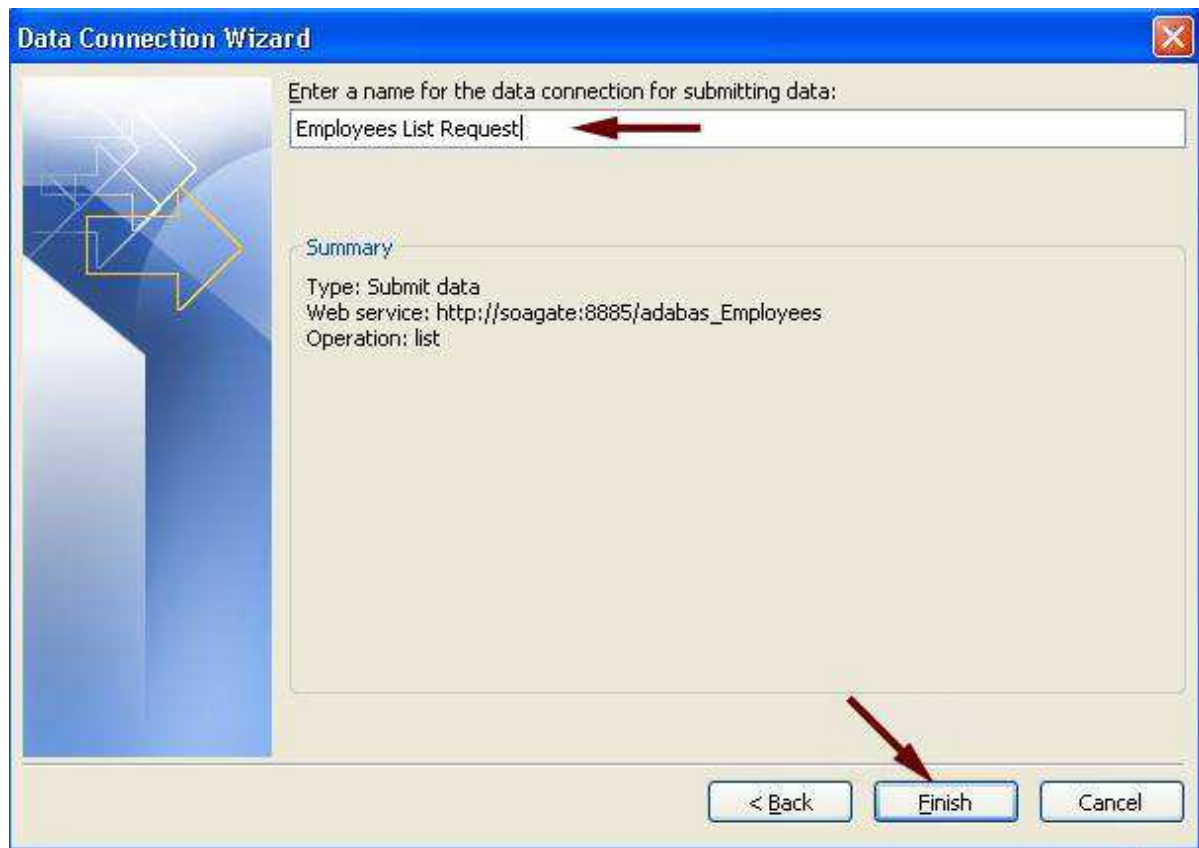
Data Connection Wizard

Enter a name for the data connection for submitting data:

Employees List Request

Summary

Type: Submit data
Web service: http://soagate:8885/adabas_Employees
Operation: list

< Back | Finish | Cancel